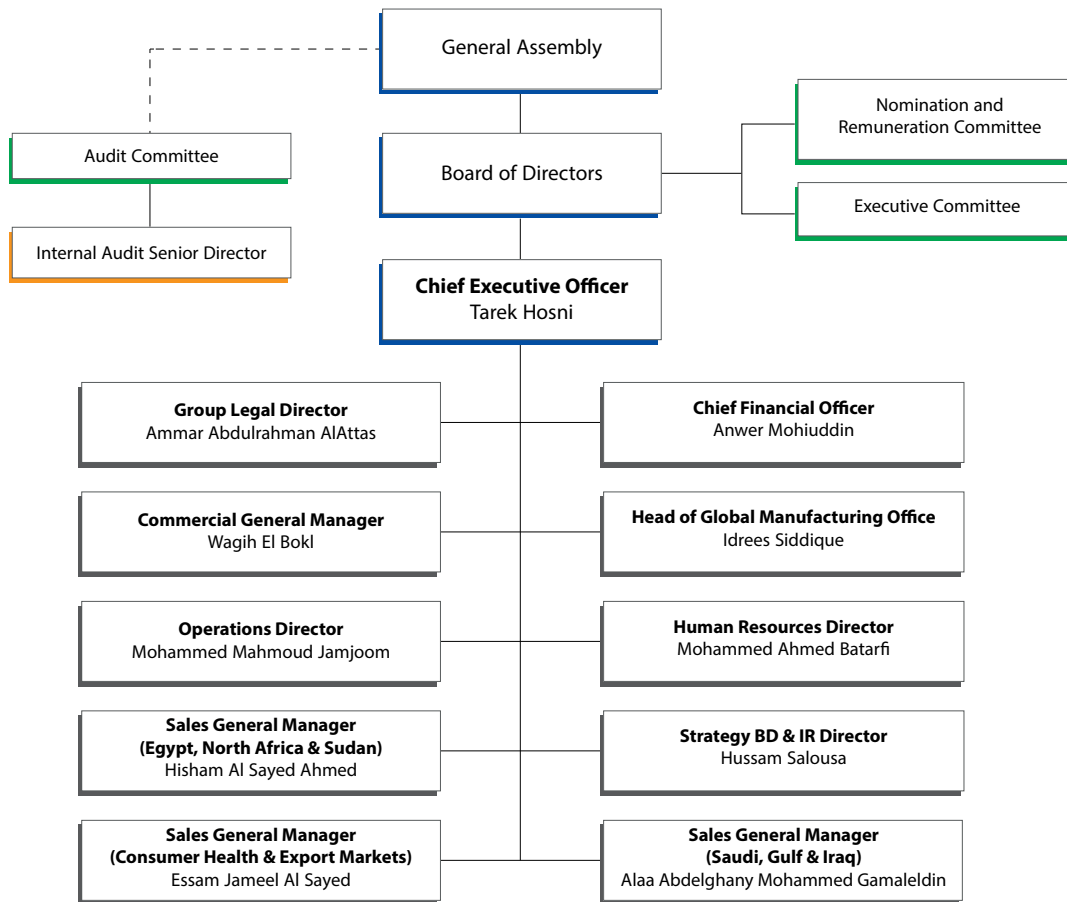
General Assembly

Audit Committee

Internal Audit Senior Director

Board of Directors

Nomination and Remuneration Committee

Executive Committee

**Chief Executive Officer**
Tarek Hosni

**Group Legal Director**
Ammar Abdulrahman AlAttas

**Chief Financial Officer**
Anwer Mohiuddin

**Commercial General Manager**
Wagih El Bokl

**Head of Global Manufacturing Office**
Idrees Siddique

**Operations Director**
Mohammed Mahmoud Jamjoom

**Human Resources Director**
Mohammed Ahmed Batarfi

**Sales General Manager (Egypt, North Africa & Sudan)**
Hisham Al Sayed Ahmed

**Strategy BD & IR Director**
Hussam Salousa

**Sales General Manager (Consumer Health & Export Markets)**
Essam Jameel Al Sayed

**Sales General Manager (Saudi, Gulf & Iraq)**
Alaa Abdelghany Mohammed Gamaleldin